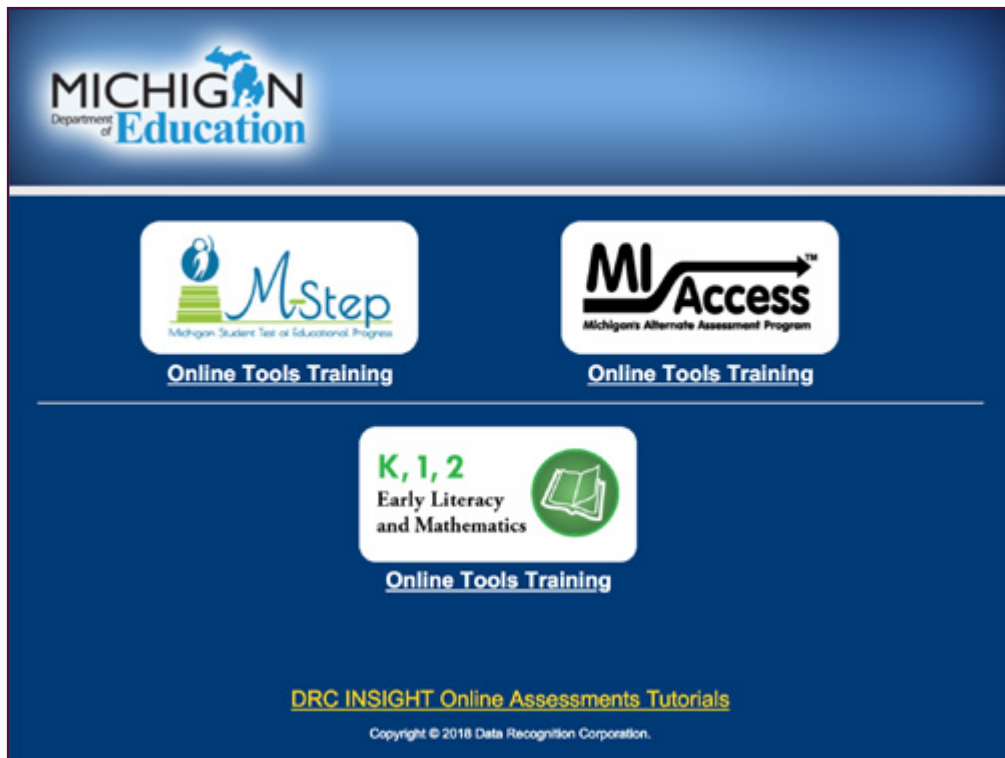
MICHIGAN
Department of Education

M-Step
Michigan Student Test of Educational Progress
Online Tools Training

MI Access™
Michigan's Alternate Assessment Program
Online Tools Training

K, 1, 2
Early Literacy and Mathematics
Online Tools Training

DRC INSIGHT Online Assessments Tutorials

Copyright © 2018 Data Recognition Corporation.